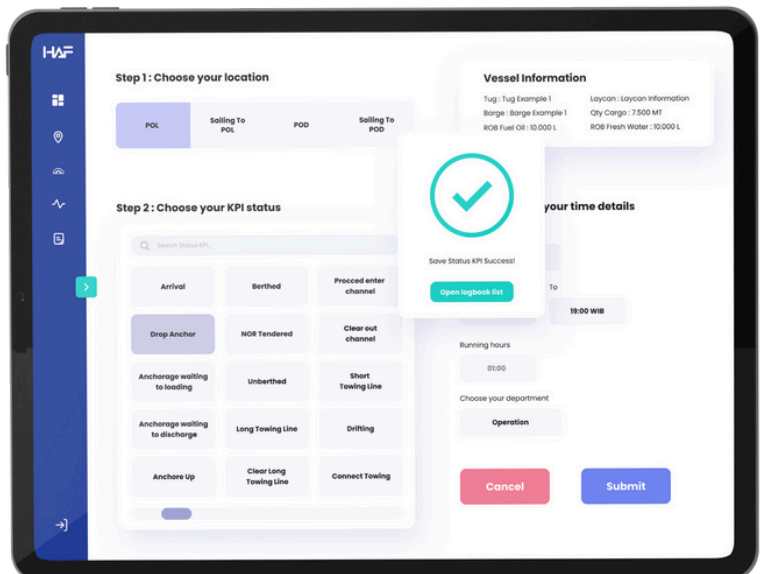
HAF

Step 1 : Choose your location

| POL | Sailing To POL | POD | Sailing To POD |
|---|---|---|---|

Vessel Information

Tug : Tug Example 1
Barge : Barge Example 1
ROB Fuel Oil : 10.000 L
Laycan : Laycan Information
Qty Cargo : 7.500 MT
ROB Fresh Water : 10.000 L

Save Status KPI Success!

Open logbook list

Step 2 : Choose your KPI status

Search Status KPI

| Arrival | Berthed | Procced enter channel |
|---|---|---|
| Drop Anchor | NOR Tendered | Clear out channel |
| Anchorage waiting to loading | Unberthed | Short Towing Line |
| Anchorage waiting to discharge | Long Towing Line | Drifting |
| Anchore Up | Clear Long Towing Line | Connect Towing |

your time details

To

19:00 WIB

Running hours

01:00

Choose your department

Operation

Cancel

Submit